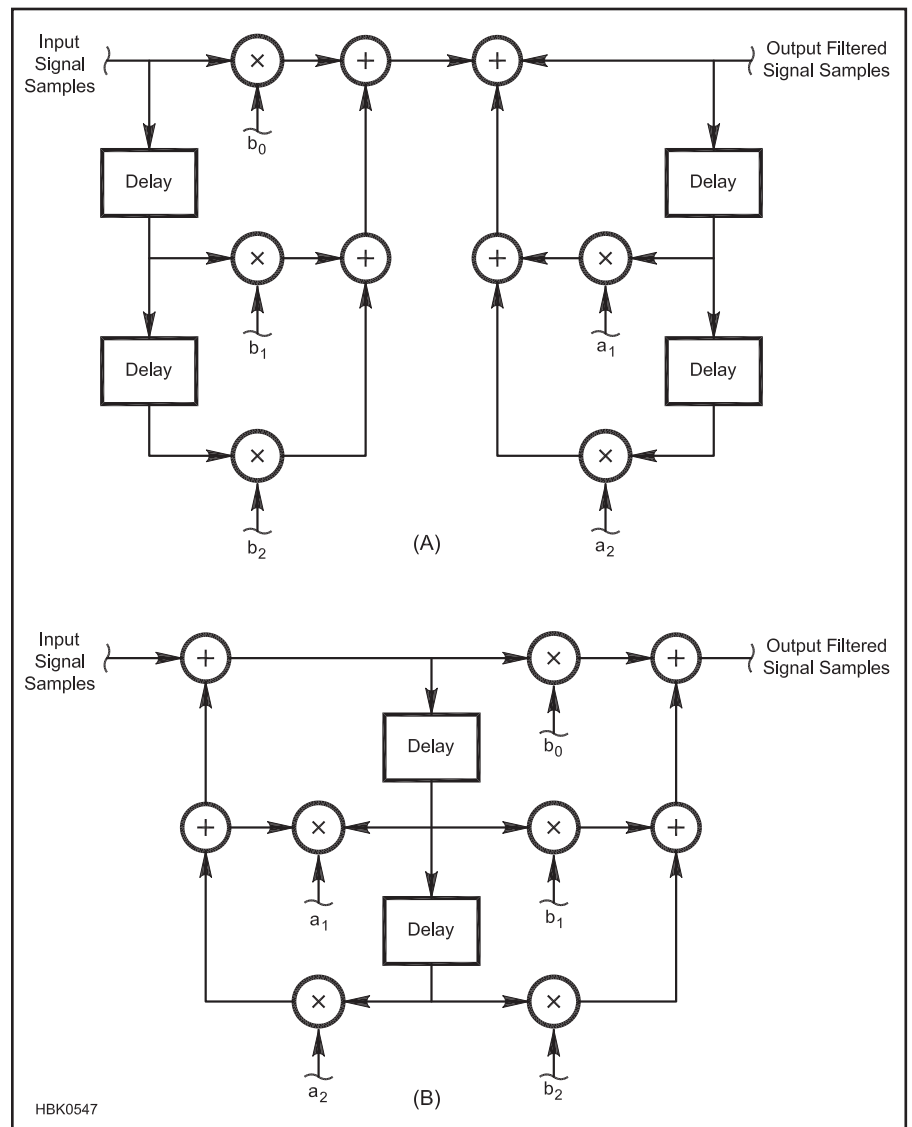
Input Signal Samples

$\times$

$+$

$+$

Output Filtered Signal Samples

$b_0$

Delay

Delay

$\times$

$+$

$+$

$\times$

$b_1$

$a_1$

Delay

Delay

$\times$

$\times$

$b_2$

(A)

$a_2$

Input Signal Samples

$+$

$\times$

$+$

Output Filtered Signal Samples

Delay

$b_0$

$+$

$\times$

$\times$

$+$

$a_1$

Delay

$b_1$

$\times$

$\times$

$a_2$

(B)

$b_2$

HBK0547